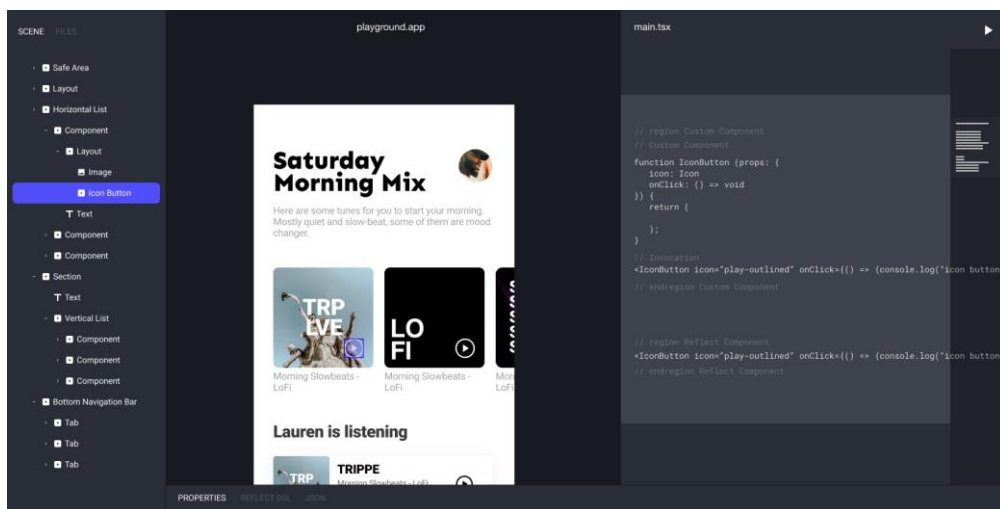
SCENE FILES

Safe Area
Layout
Horizontal List
Component
Layout
Image
Icon Button
T Text
Component
Component
Section
T Text
Vertical List
Component
Component
Component
Bottom Navigation Bar
Tab
Tab
Tab

playground.app

Saturday Morning Mix

Here are some tunes for you to start your morning. Mostly quiet and slow-beat, some of them are mood changer.

TRP LVE
Morning Slowbeats - LoFi

LO FI
Morning Slowbeats - LoFi

Mor LoFi

Lauren is listening

TRP
TRIPPE
Morning Slowbeats - LoFi

PROPERTIES REFLECT DSL JSON

main.tsx

// region Custom Component
// Custom Component
function IconButton (props: {
icon: Icon
onClick: () => void
}) {
return (

);
}
// Invocation
<IconButton icon="play-outlined" onClick={() => (console.log("icon button
// endregion Custom Component

// region Reflect Component
<IconButton icon="play-outlined" onClick={() => (console.log("icon button
// endregion Reflect Component